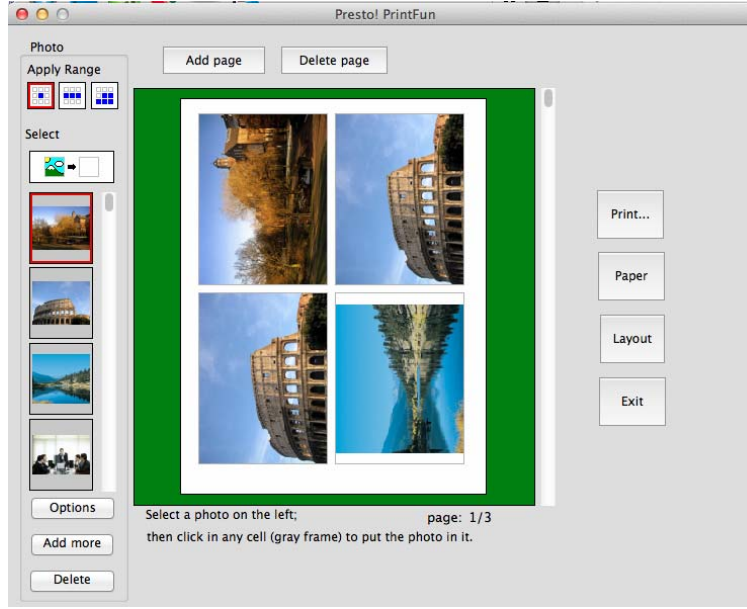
Presto! PrintFun

Photo

Apply Range

Select

Add page

Delete page

Print...

Paper

Layout

Exit

Options

Add more

Delete

Select a photo on the left;

page: 1/3

then click in any cell (gray frame) to put the photo in it.